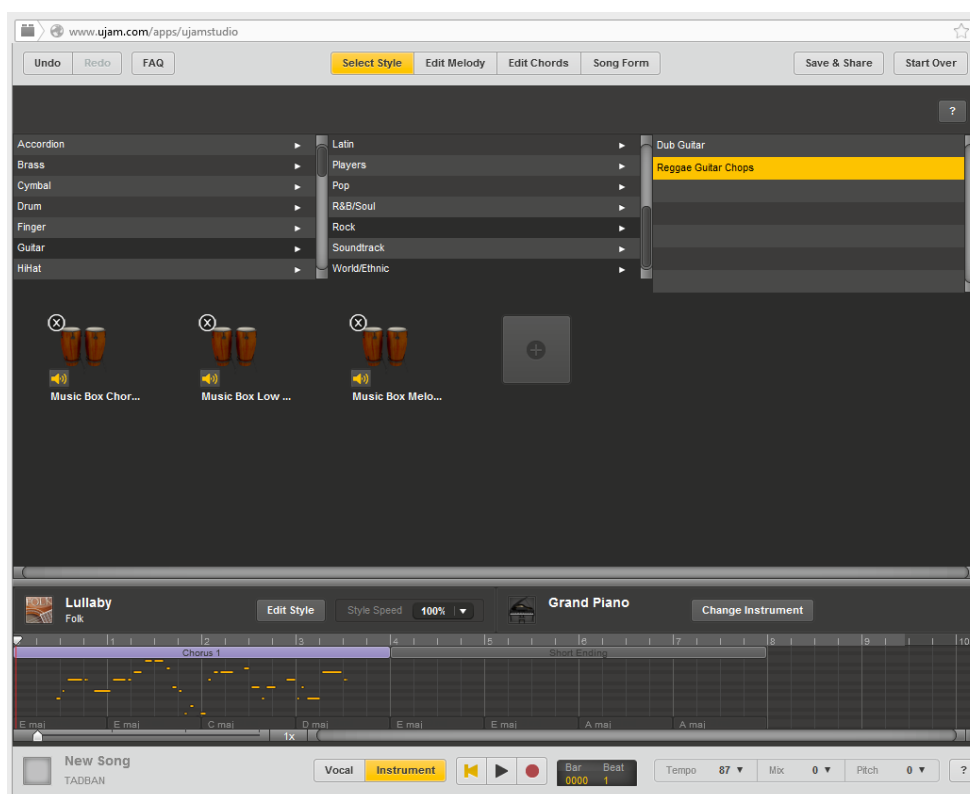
www.ujam.com/apps/ujamstudio

Undo Redo FAQ

Select Style Edit Melody Edit Chords Song Form

Save & Share Start Over

?

Accordion
Brass
Cymbal
Drum
Finger
Guitar
HiHat

Latin
Players
Pop
R&B/Soul
Rock
Soundtrack
World/Ethnic

Dub Guitar
Reggae Guitar Chops

Music Box Chor...
Music Box Low ...
Music Box Melo...

Lullaby
Folk

Edit Style

Style Speed 100%

Grand Piano

Change Instrument

1 2 3 4 5 6 7 8 9 10

Chorus 1
Short Ending

E maj E maj C maj D maj E maj E maj A maj A maj

1x

New Song
TADBAN

Vocal Instrument

Bar 0000 Beat 1

Tempo 87 Mix 0 Pitch 0 ?